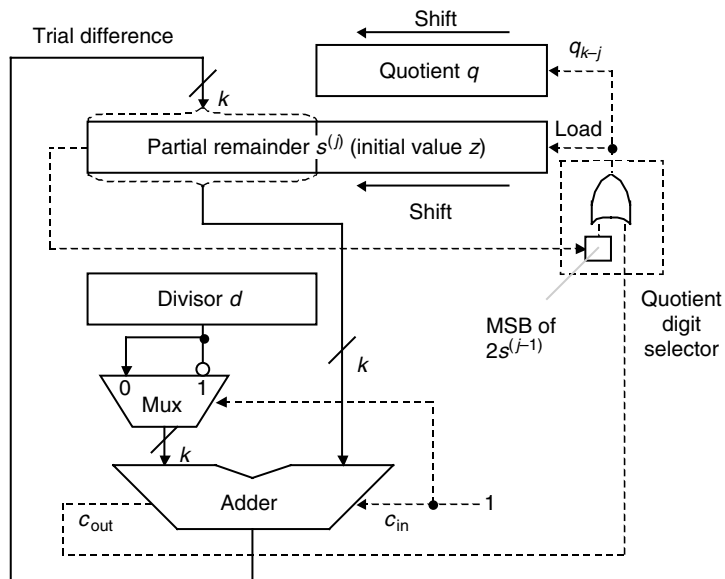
Trial difference

Shift

Quotient $q$

$q_{k-j}$

$k$

Load

Partial remainder $s^{(j)}$ (initial value $z$)

Shift

Divisor $d$

MSB of $2s^{(j-1)}$

Quotient digit selector

0

1

Mux

$k$

$k$

Adder

1

$c_{\text{out}}$

$c_{\text{in}}$